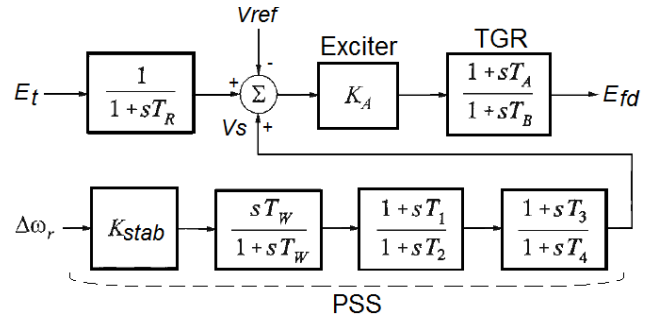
Vref

$E_t$

$\frac{1}{1+sT_R}$

+

-

$\Sigma$

Vs

+

Exciter

$K_A$

TGR

$\frac{1+sT_A}{1+sT_B}$

$E_{fd}$

$\Delta\omega_r$

$K_{stab}$

$\frac{sT_W}{1+sT_W}$

$\frac{1+sT_1}{1+sT_2}$

$\frac{1+sT_3}{1+sT_4}$

PSS